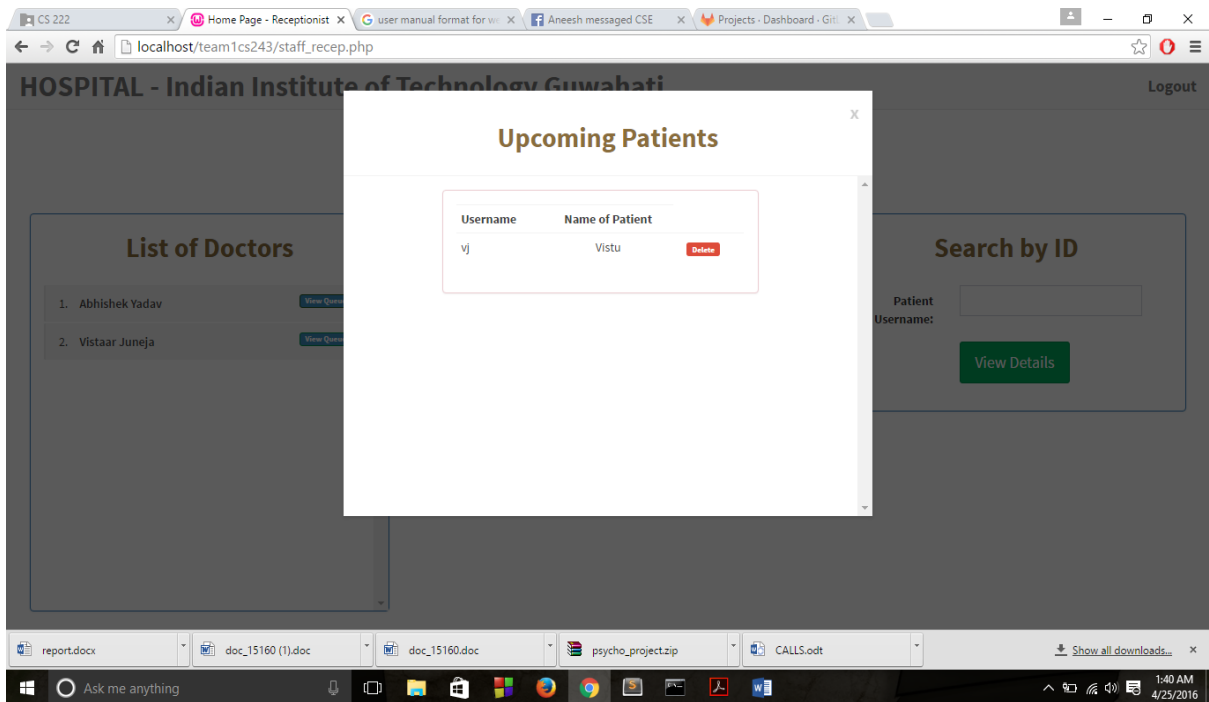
CS 222 × Home Page - Receptionist × user manual format for w × Aneesh messaged CSE × Projects · Dashboard · Git ×

localhost/team1cs243/staff_recep.php

HOSPITAL - Indian Institute of Technology Guwahati

Logout

List of Doctors

1. Abhishek Yadav View Queue

2. Vistaar Juneja View Queue

Search by ID

Patient Username:

View Details

×

Upcoming Patients

| Username | Name of Patient | |
|---|---|---|
| vj | Vistu | Delete |

report.docx

doc_15160 (1).doc

doc_15160.doc

psycho_project.zip

CALLS.odt

Show all downloads...

Ask me anything

1:40 AM
4/25/2016